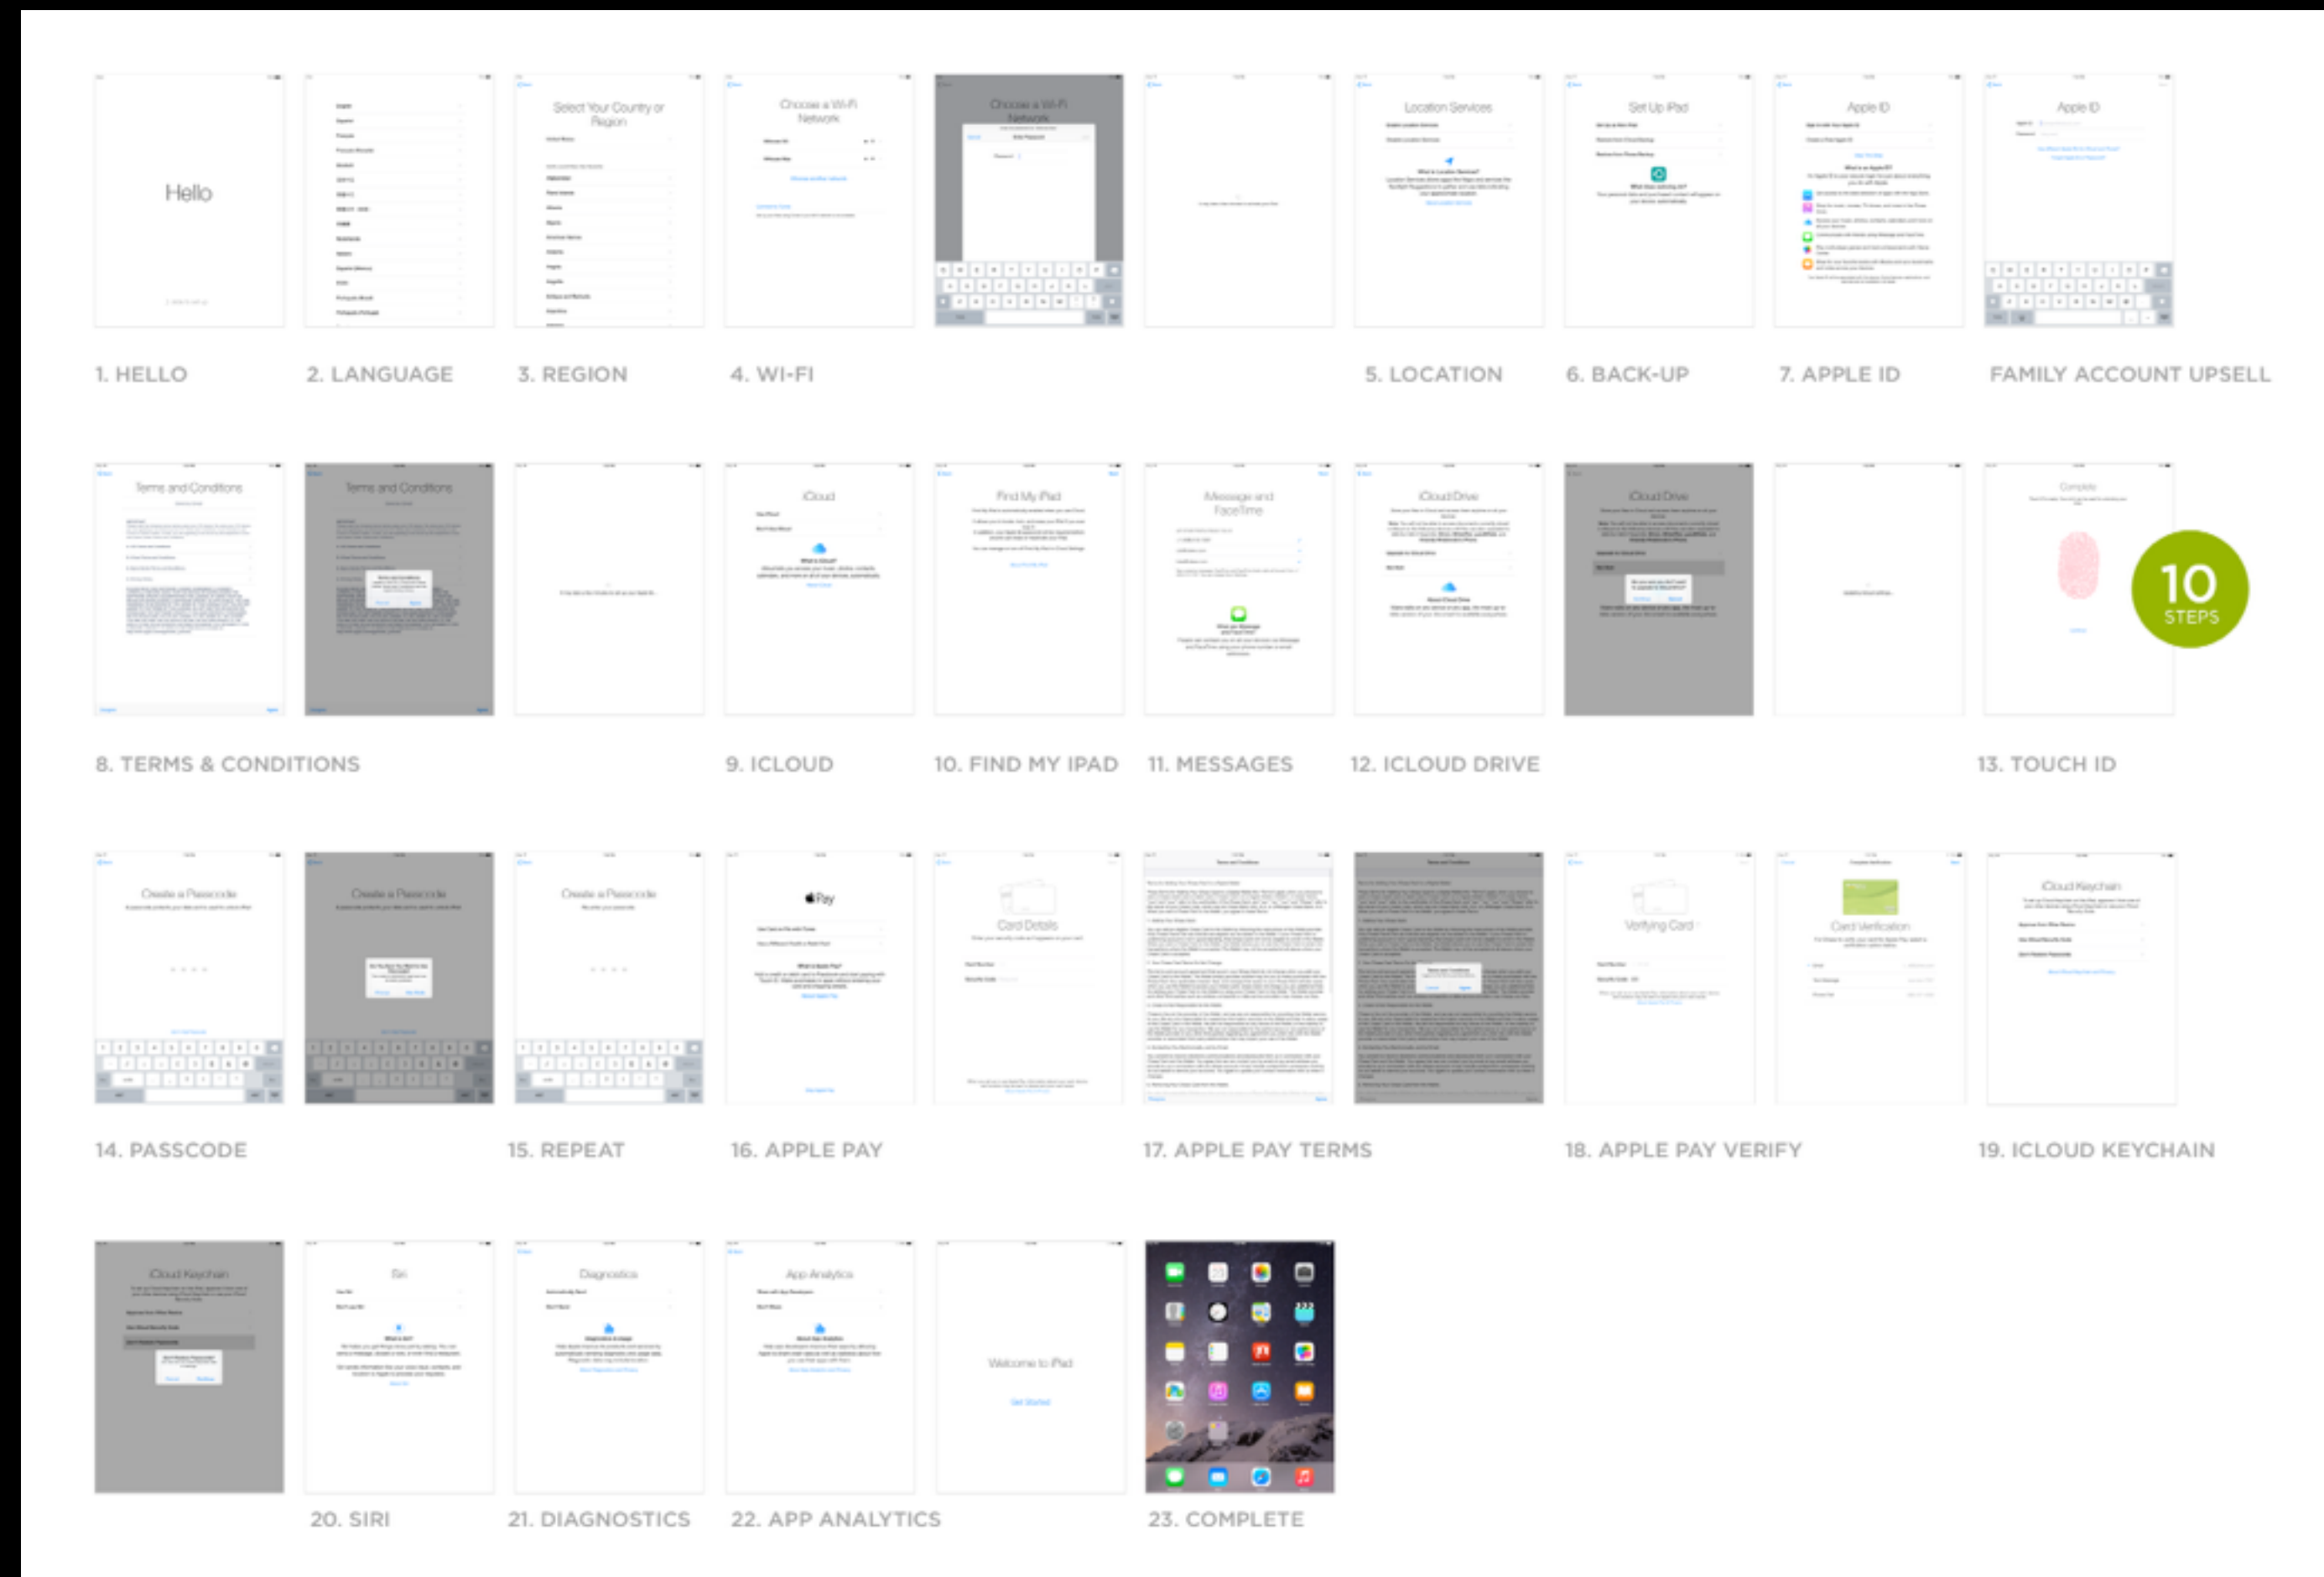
Hello

Select Your Country or Region

Choose a Wi-Fi Network

Choose a Wi-Fi Network

Location Services

Set Up iPad

Apple ID

Apple ID

1. HELLO 2. LANGUAGE 3. REGION 4. WI-FI 5. LOCATION 6. BACK-UP 7. APPLE ID FAMILY ACCOUNT UPSELL

Terms and Conditions

Terms and Conditions

iCloud

Find My iPad

Messages and FaceTime

iCloud Drive

iCloud Drive

Complete

10 STEPS

8. TERMS & CONDITIONS 9. ICLOUD 10. FIND MY IPAD 11. MESSAGES 12. ICLOUD DRIVE 13. TOUCH ID

Create a Passcode

Create a Passcode

Create a Passcode

Pay

Card Details

Verifying Card

Card Verification

iCloud Keychain

14. PASSCODE 15. REPEAT 16. APPLE PAY 17. APPLE PAY TERMS 18. APPLE PAY VERIFY 19. ICLOUD KEYCHAIN

iCloud Keychain

Siri

Diagnostics

App Analytics

Welcome to iPad

Get Started

20. SIRI 21. DIAGNOSTICS 22. APP ANALYTICS 23. COMPLETE